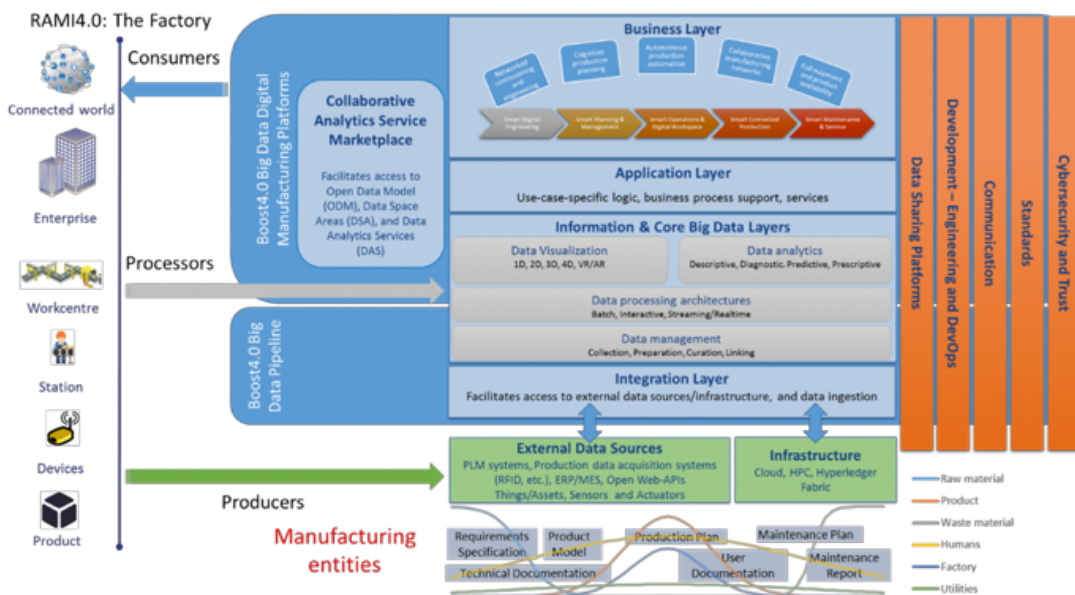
RAMI4.0: The Factory

Connected world

Enterprise

Workcentre

Station

Devices

Product

Consumers

Processors

Producers

Manufacturing entities

Boost4.0 Big Data Digital Manufacturing Platforms

Collaborative Analytics Service Marketplace

Facilitates access to Open Data Model (ODM), Data Space Areas (DSA), and Data Analytics Services (DAS)

Boost4.0 Big Data Pipeline

Business Layer

Networked commissioning and engineering

Cognitive production planning

Autonomous production automation

Collaborative manufacturing networks

Full equipment and product availability

Smart Digital Engineering

Smart Planning & Management

Smart Operations & Digital Workspace

Smart Connected Production

Smart Maintenance & Service

Application Layer

Use-case-specific logic, business process support, services

Information & Core Big Data Layers

Data Visualization
1D, 2D, 3D, 4D, VR/AR

Data analytics
Descriptive, Diagnostic. Predictive, Prescriptive

Data processing architectures
Batch, Interactive, Streaming/Realtime

Data management
Collection, Preparation, Curation, Linking

Integration Layer

Facilitates access to external data sources/infrastructure, and data ingestion

External Data Sources

PLM systems, Production data acquisition systems (RFID, etc.), ERP/MES, Open Web-APIs Things/Assets, Sensors and Actuators

Infrastructure

Cloud, HPC, Hyperledger Fabric

Data Sharing Platforms

Development – Engineering and DevOps

Communication

Standards

Cybersecurity and Trust

Requirements Specification

Product Model

Production Plan

Maintenance Plan

User Documentation

Maintenance Report

Technical Documentation

Raw material

Product

Waste material

Humans

Factory

Utilities